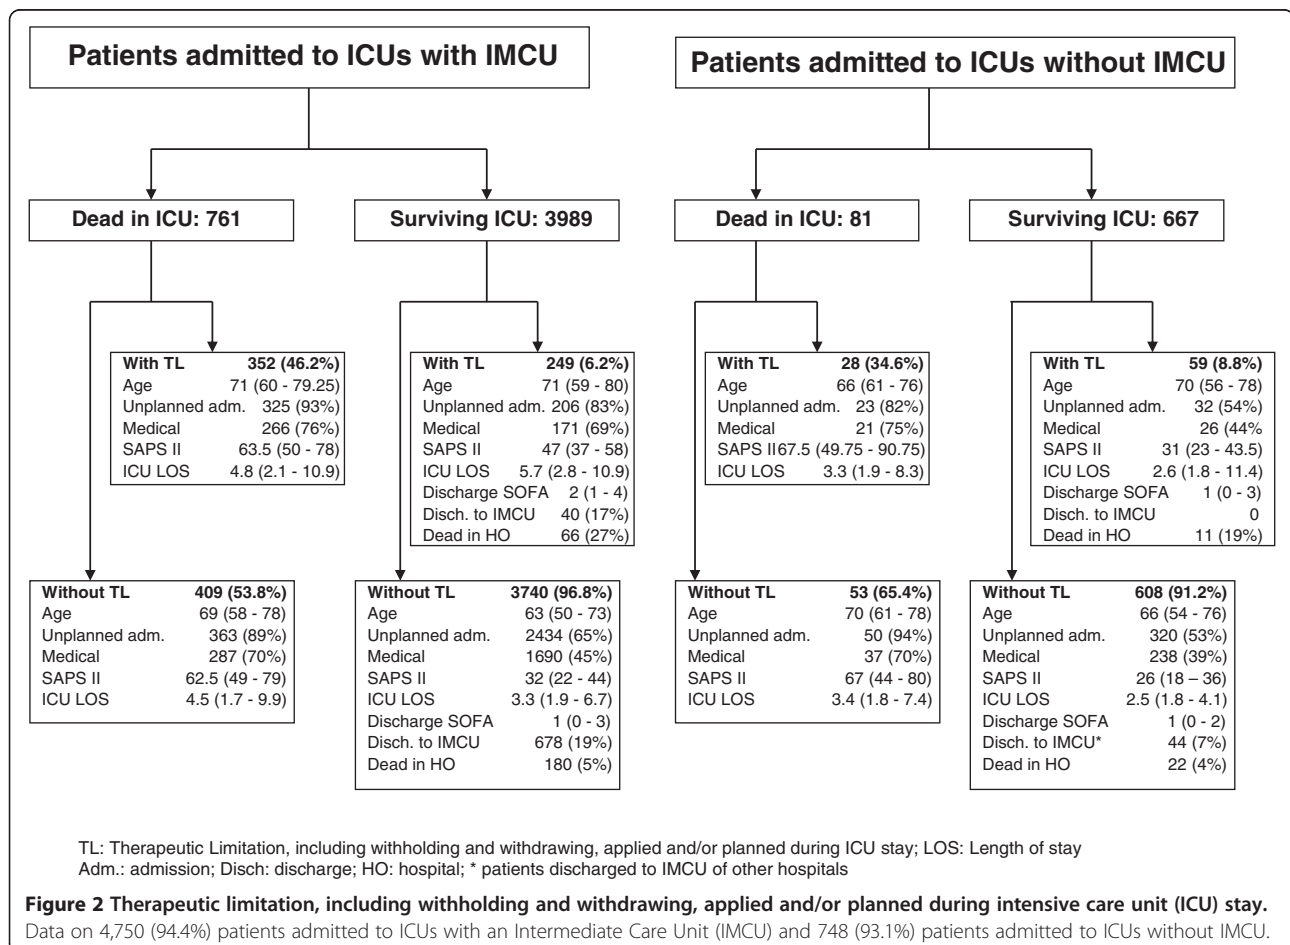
Patients admitted to ICUs with IMCU

Patients admitted to ICUs without IMCU

Dead in ICU: 761

Surviving ICU: 3989

Dead in ICU: 81

Surviving ICU: 667

| With TL | 352 (46.2%) |
|---|---|
| Age | 71 (60 - 79.25) |
| Unplanned adm. | 325 (93%) |
| Medical | 266 (76%) |
| SAPS II | 63.5 (50 - 78) |
| ICU LOS | 4.8 (2.1 - 10.9) |

| With TL | 249 (6.2%) |
|---|---|
| Age | 71 (59 - 80) |
| Unplanned adm. | 206 (83%) |
| Medical | 171 (69%) |
| SAPS II | 47 (37 - 58) |
| ICU LOS | 5.7 (2.8 - 10.9) |
| Discharge SOFA | 2 (1 - 4) |
| Disch. to IMCU | 40 (17%) |
| Dead in HO | 66 (27%) |

| With TL | 28 (34.6%) |
|---|---|
| Age | 66 (61 - 76) |
| Unplanned adm. | 23 (82%) |
| Medical | 21 (75%) |
| SAPS II | 67.5 (49.75 - 90.75) |
| ICU LOS | 3.3 (1.9 - 8.3) |

| With TL | 59 (8.8%) |
|---|---|
| Age | 70 (56 - 78) |
| Unplanned adm. | 32 (54%) |
| Medical | 26 (44% |
| SAPS II | 31 (23 - 43.5) |
| ICU LOS | 2.6 (1.8 - 11.4) |
| Discharge SOFA | 1 (0 - 3) |
| Disch. to IMCU | 0 |
| Dead in HO | 11 (19%) |

| Without TL | 409 (53.8%) |
|---|---|
| Age | 69 (58 - 78) |
| Unplanned adm. | 363 (89%) |
| Medical | 287 (70%) |
| SAPS II | 62.5 (49 - 79) |
| ICU LOS | 4.5 (1.7 - 9.9) |

| Without TL | 3740 (96.8%) |
|---|---|
| Age | 63 (50 - 73) |
| Unplanned adm. | 2434 (65%) |
| Medical | 1690 (45%) |
| SAPS II | 32 (22 - 44) |
| ICU LOS | 3.3 (1.9 - 6.7) |
| Discharge SOFA | 1 (0 - 3) |
| Disch. to IMCU | 678 (19%) |
| Dead in HO | 180 (5%) |

| Without TL | 53 (65.4%) |
|---|---|
| Age | 70 (61 - 78) |
| Unplanned adm. | 50 (94%) |
| Medical | 37 (70%) |
| SAPS II | 67 (44 - 80) |
| ICU LOS | 3.4 (1.8 - 7.4) |

| Without TL | 608 (91.2%) |
|---|---|
| Age | 66 (54 - 76) |
| Unplanned adm. | 320 (53%) |
| Medical | 238 (39%) |
| SAPS II | 26 (18 – 36) |
| ICU LOS | 2.5 (1.8 - 4.1) |
| Discharge SOFA | 1 (0 - 2) |
| Disch. to IMCU* | 44 (7%) |
| Dead in HO | 22 (4%) |

TL: Therapeutic Limitation, including withholding and withdrawing, applied and/or planned during ICU stay; LOS: Length of stay
Adm.: admission; Disch: discharge; HO: hospital; * patients discharged to IMCU of other hospitals

**Figure 2 Therapeutic limitation, including withholding and withdrawing, applied and/or planned during intensive care unit (ICU) stay.** Data on 4,750 (94.4%) patients admitted to ICUs with an Intermediate Care Unit (IMCU) and 748 (93.1%) patients admitted to ICUs without IMCU.